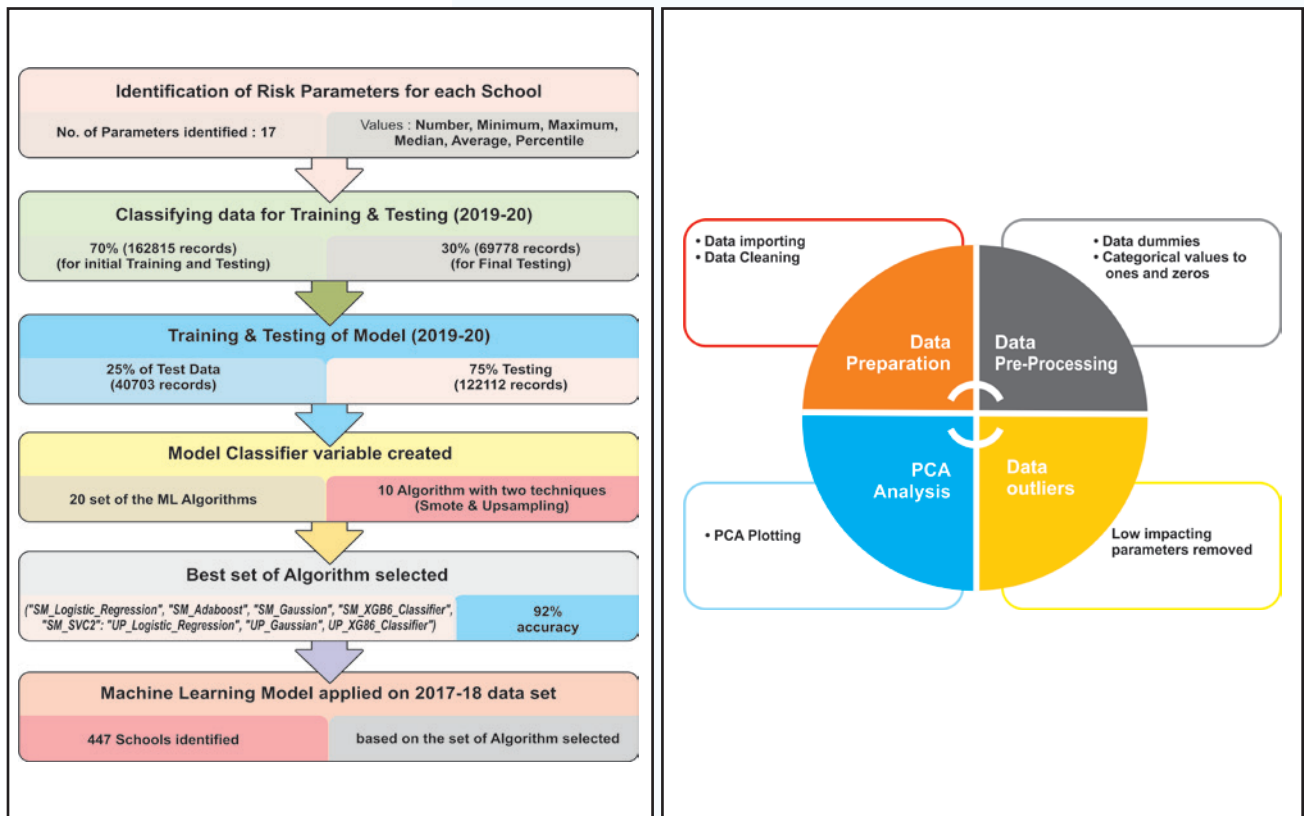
Identification of Risk Parameters for each School

No. of Parameters identified : 17

Values : Number, Minimum, Maximum, Median, Average, Percentile

Classifying data for Training & Testing (2019-20)

70% (162815 records) (for initial Training and Testing)

30% (69778 records) (for Final Testing)

Training & Testing of Model (2019-20)

25% of Test Data (40703 records)

75% Testing (122112 records)

Model Classifier variable created

20 set of the ML Algorithms

10 Algorithm with two techniques (Smote & Upsampling)

Best set of Algorithm selected

("SM_Logistic_Regression", "SM_Adaboost", "SM_Gaussion", "SM_XGB6_Classifier", "SM_SVC2": "UP_Logistic_Regression", "UP_Gaussian", UP_XG86_Classifier")

92% accuracy

Machine Learning Model applied on 2017-18 data set

447 Schools identified

based on the set of Algorithm selected

• Data importing
• Data Cleaning

• Data dummies
• Categorical values to ones and zeros

Data Preparation

Data Pre-Processing

PCA Analysis

Data outliers

• PCA Plotting

Low impacting parameters removed